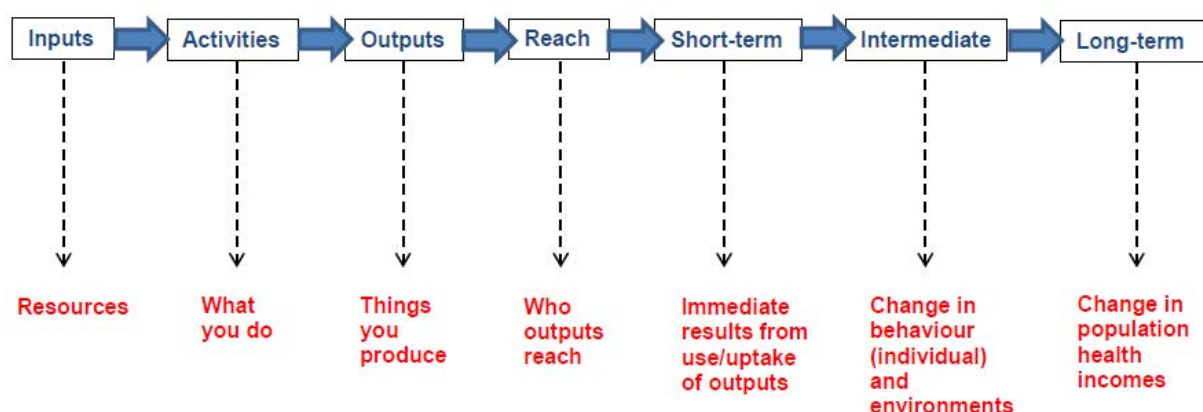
Inputs

Activities

Outputs

Reach

Short-term

Intermediate

Long-term

Resources

What you do

Things you produce

Who outputs reach

Immediate results from use/uptake of outputs

Change in behaviour (individual) and environments

Change in population health incomes